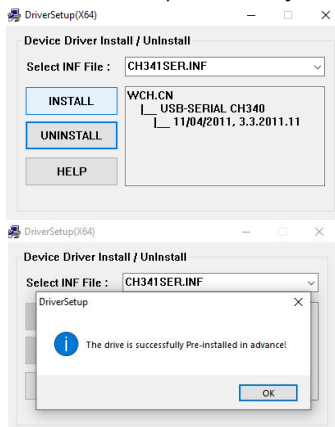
DriverSetup(X64)

Device Driver Install / UnInstall

Select INF File : CH341SER.INF

INSTALL

UNINSTALL

HELP

WCH.CN
|__ USB-SERIAL CH340
|__ 11/04/2011, 3.3.2011.11

DriverSetup(X64)

Device Driver Install / UnInstall

Select INF File : CH341SER.INF

DriverSetup

The drive is successfully Pre-installed in advance!

OK